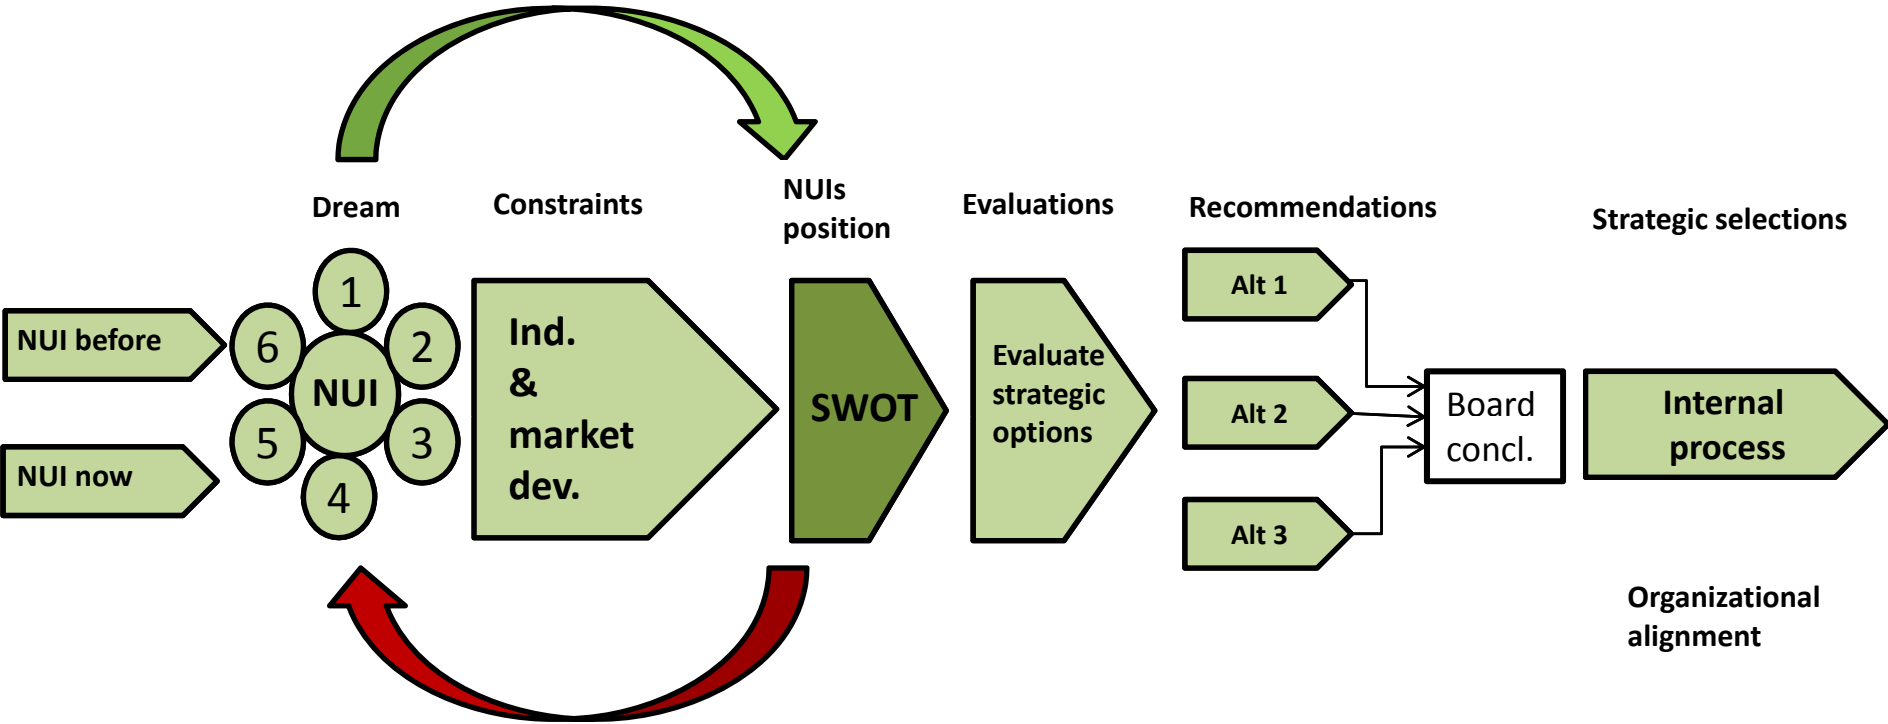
Dream

Constraints

NUIs position

Evaluations

Recommendations

Strategic selections

NUI before

NUI now

1
2
3
4
5
6
NUI

Ind. & market dev.

SWOT

Evaluate strategic options

Alt 1

Alt 2

Alt 3

Board concl.

Internal process

Organizational alignment